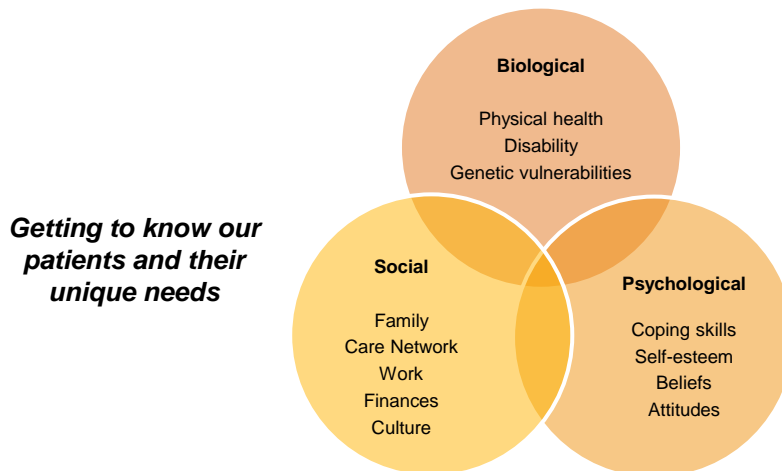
Getting to know our patients and their unique needs

Biological

Physical health
Disability
Genetic vulnerabilities

Social

Family
Care Network
Work
Finances
Culture

Psychological

Coping skills
Self-esteem
Beliefs
Attitudes